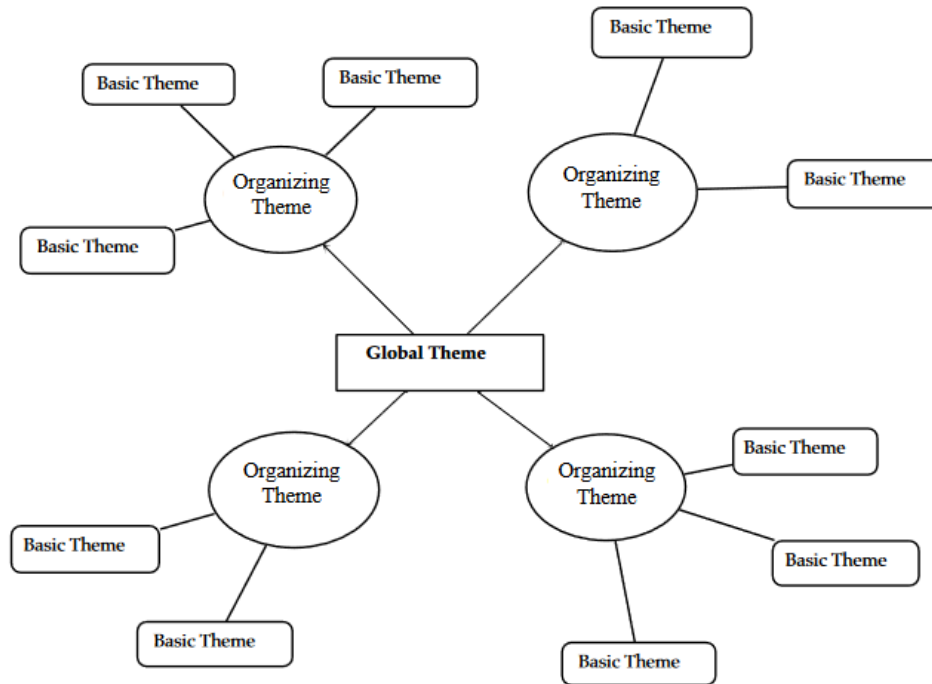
Basic Theme

Basic Theme

Basic Theme

Organizing Theme

Basic Theme

Organizing Theme

Basic Theme

Global Theme

Organizing Theme

Organizing Theme

Basic Theme

Basic Theme

Basic Theme

Basic Theme

Basic Theme

Basic Theme